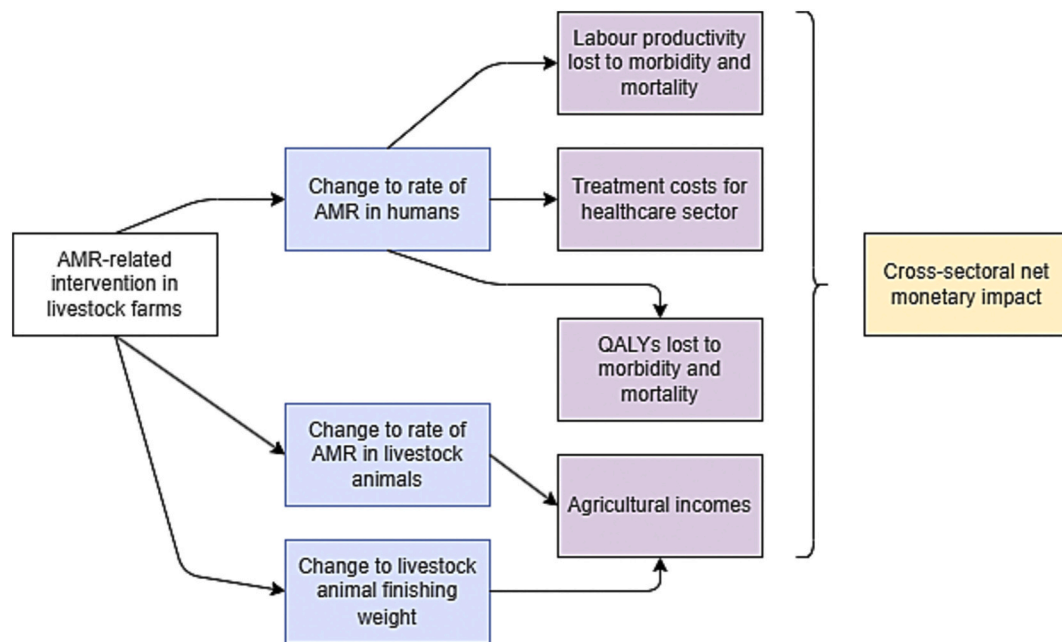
AMR-related intervention in livestock farms

Change to rate of AMR in humans

Change to rate of AMR in livestock animals

Change to livestock animal finishing weight

Labour productivity lost to morbidity and mortality

Treatment costs for healthcare sector

QALYs lost to morbidity and mortality

Agricultural incomes

Cross-sectoral net monetary impact